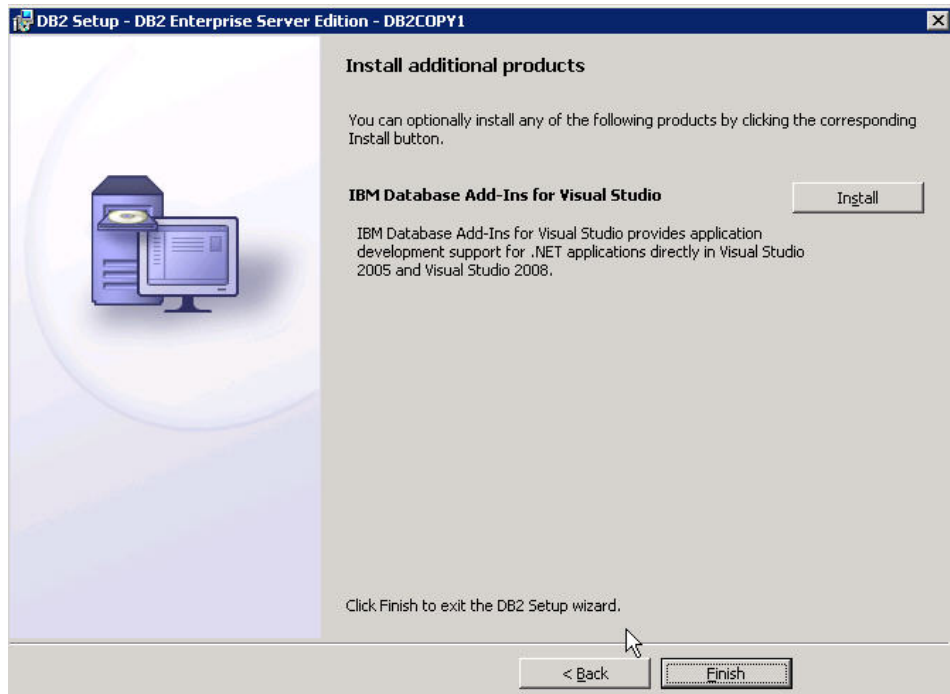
DB2 Setup - DB2 Enterprise Server Edition - DB2COPY1

Install additional products

You can optionally install any of the following products by clicking the corresponding Install button.

IBM Database Add-Ins for Visual Studio

Install

IBM Database Add-Ins for Visual Studio provides application development support for .NET applications directly in Visual Studio 2005 and Visual Studio 2008.

Click Finish to exit the DB2 Setup wizard.

< Back

Finish